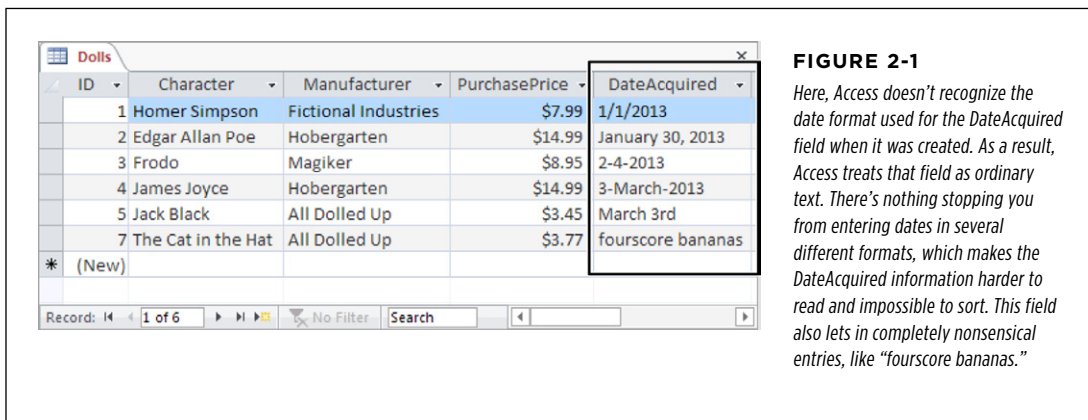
Dolls

| ID | Character | Manufacturer | PurchasePrice | DateAcquired |
|---|---|---|---|---|
| 1 | Homer Simpson | Fictional Industries | \$7.99 | 1/1/2013 |
| 2 | Edgar Allan Poe | Hobergarten | \$14.99 | January 30, 2013 |
| 3 | Frodo | Magiker | \$8.95 | 2-4-2013 |
| 4 | James Joyce | Hobergarten | \$14.99 | 3-March-2013 |
| 5 | Jack Black | All Dolled Up | \$3.45 | March 3rd |
| 7 | The Cat in the Hat | All Dolled Up | \$3.77 | fourscore bananas |
| (New) | | | | |

Record: 1 of 6 No Filter Search

FIGURE 2-1

Here, Access doesn't recognize the date format used for the DateAcquired field when it was created. As a result, Access treats that field as ordinary text. There's nothing stopping you from entering dates in several different formats, which makes the DateAcquired information harder to read and impossible to sort. This field also lets in completely nonsensical entries, like "fourscore bananas."